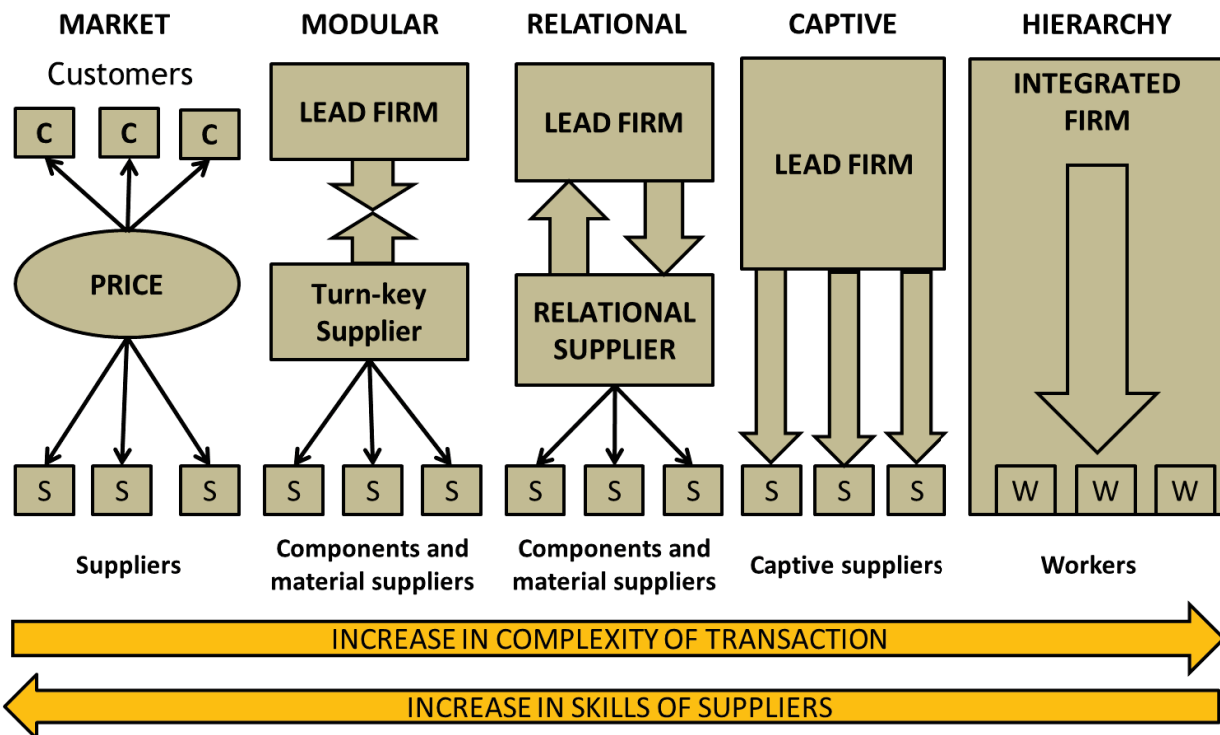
MARKET

Customers

C C C

PRICE

S S S

Suppliers

MODULAR

LEAD FIRM

Turn-key Supplier

S S S

Components and material suppliers

RELATIONAL

LEAD FIRM

RELATIONAL SUPPLIER

S S S

Components and material suppliers

CAPTIVE

LEAD FIRM

S S S

Captive suppliers

HIERARCHY

INTEGRATED FIRM

W W W

Workers

INCREASE IN COMPLEXITY OF TRANSACTION

INCREASE IN SKILLS OF SUPPLIERS